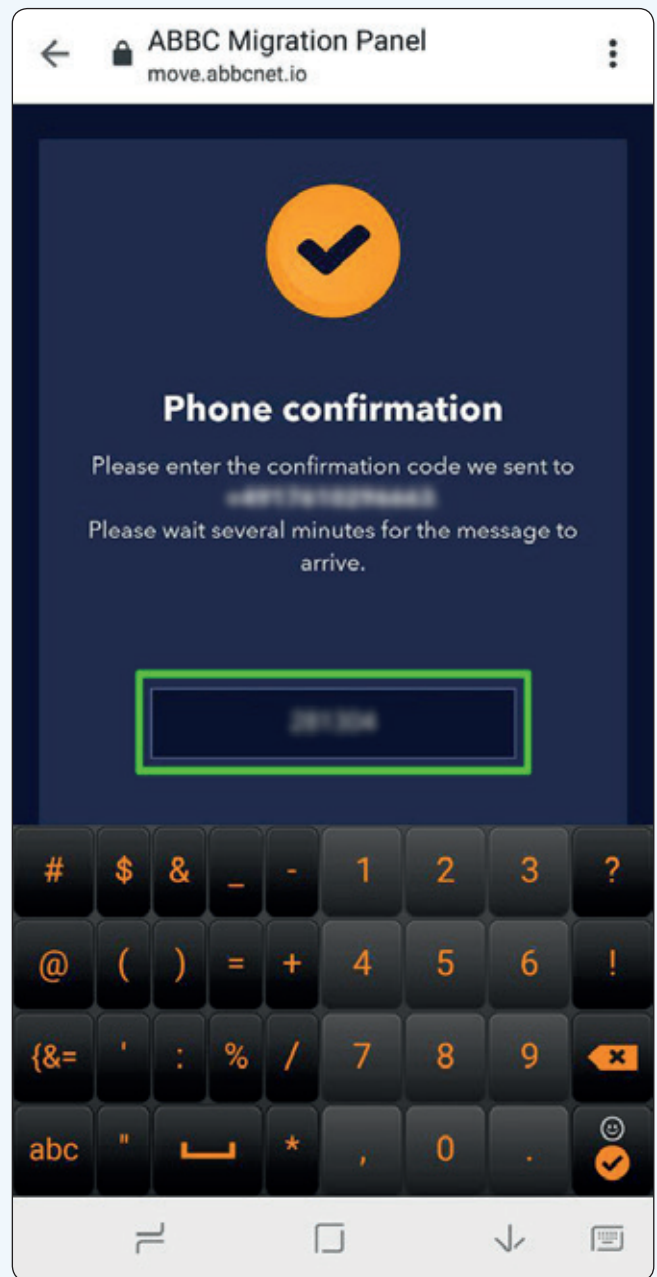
ABBC Migration Panel
move.abbcnet.io

Phone confirmation

Please enter the confirmation code we sent to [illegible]
Please wait several minutes for the message to arrive.

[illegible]

| # | $ | & | _ | - | 1 | 2 | 3 | ? |
|---|---|---|---|---|---|---|---|---|
| @ | ( | ) | = | + | 4 | 5 | 6 | ! |
| {&= | ' | : | % | / | 7 | 8 | 9 | |
| abc | " | | * | , | 0 | . | | |